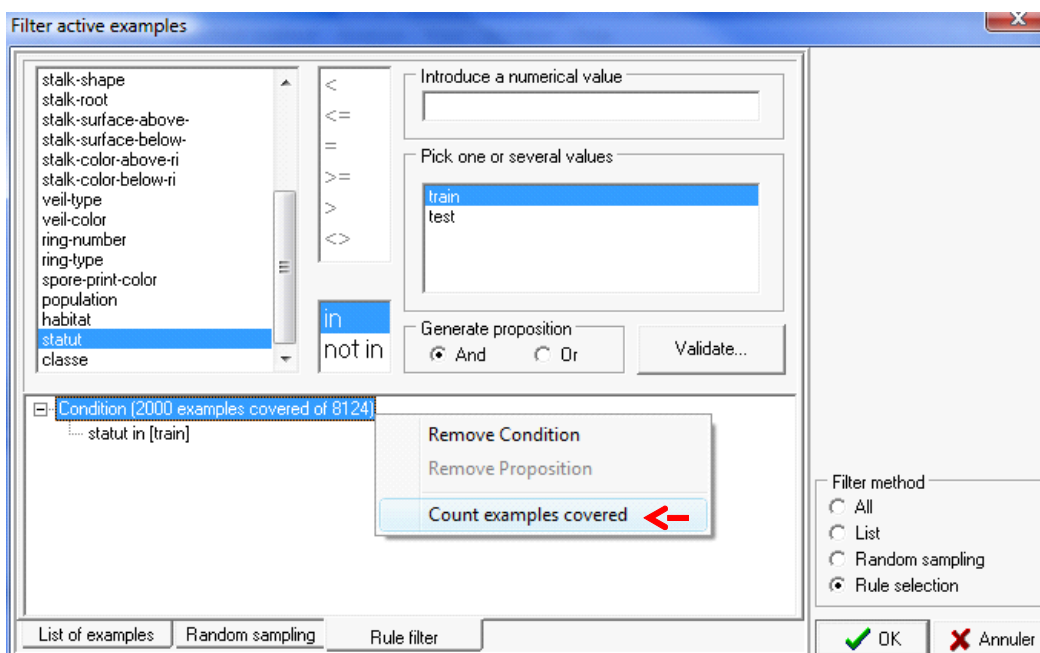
Filter active examples

stalk-shape
stalk-root
stalk-surface-above-
stalk-surface-below-
stalk-color-above-ri
stalk-color-below-ri
veil-type
veil-color
ring-number
ring-type
spore-print-color
population
habitat
statut
classe

<
<=
=
>=
>
<>

in
not in

Introduce a numerical value

Pick one or several values
train
test

Generate proposition
And
Or

Validate...

Condition (2000 examples covered of 8124)
statut in [train]

Remove Condition
Remove Proposition
Count examples covered

Filter method
All
List
Random sampling
Rule selection

List of examples
Random sampling
Rule filter

OK
Annuler